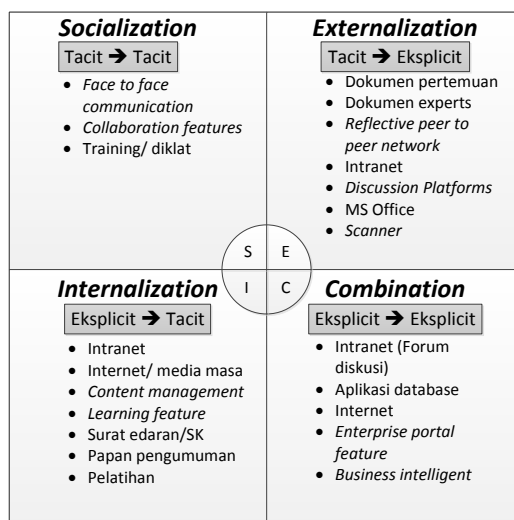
**Socialization**

Tacit → Tacit

- Face to face communication
- Collaboration features
- Training/ diklat

**Externalization**

Tacit → Eksplicit

- Dokumen pertemuan
- Dokumen experts
- Reflective peer to peer network
- Intranet
- Discussion Platforms
- MS Office
- Scanner

| S | E |
|---|---|
| I | C |

**Internalization**

Eksplicit → Tacit

- Intranet
- Internet/ media masa
- Content management
- Learning feature
- Surat edaran/SK
- Papan pengumuman
- Pelatihan

**Combination**

Eksplicit → Eksplicit

- Intranet (Forum diskusi)
- Aplikasi database
- Internet
- Enterprise portal feature
- Business intelligent